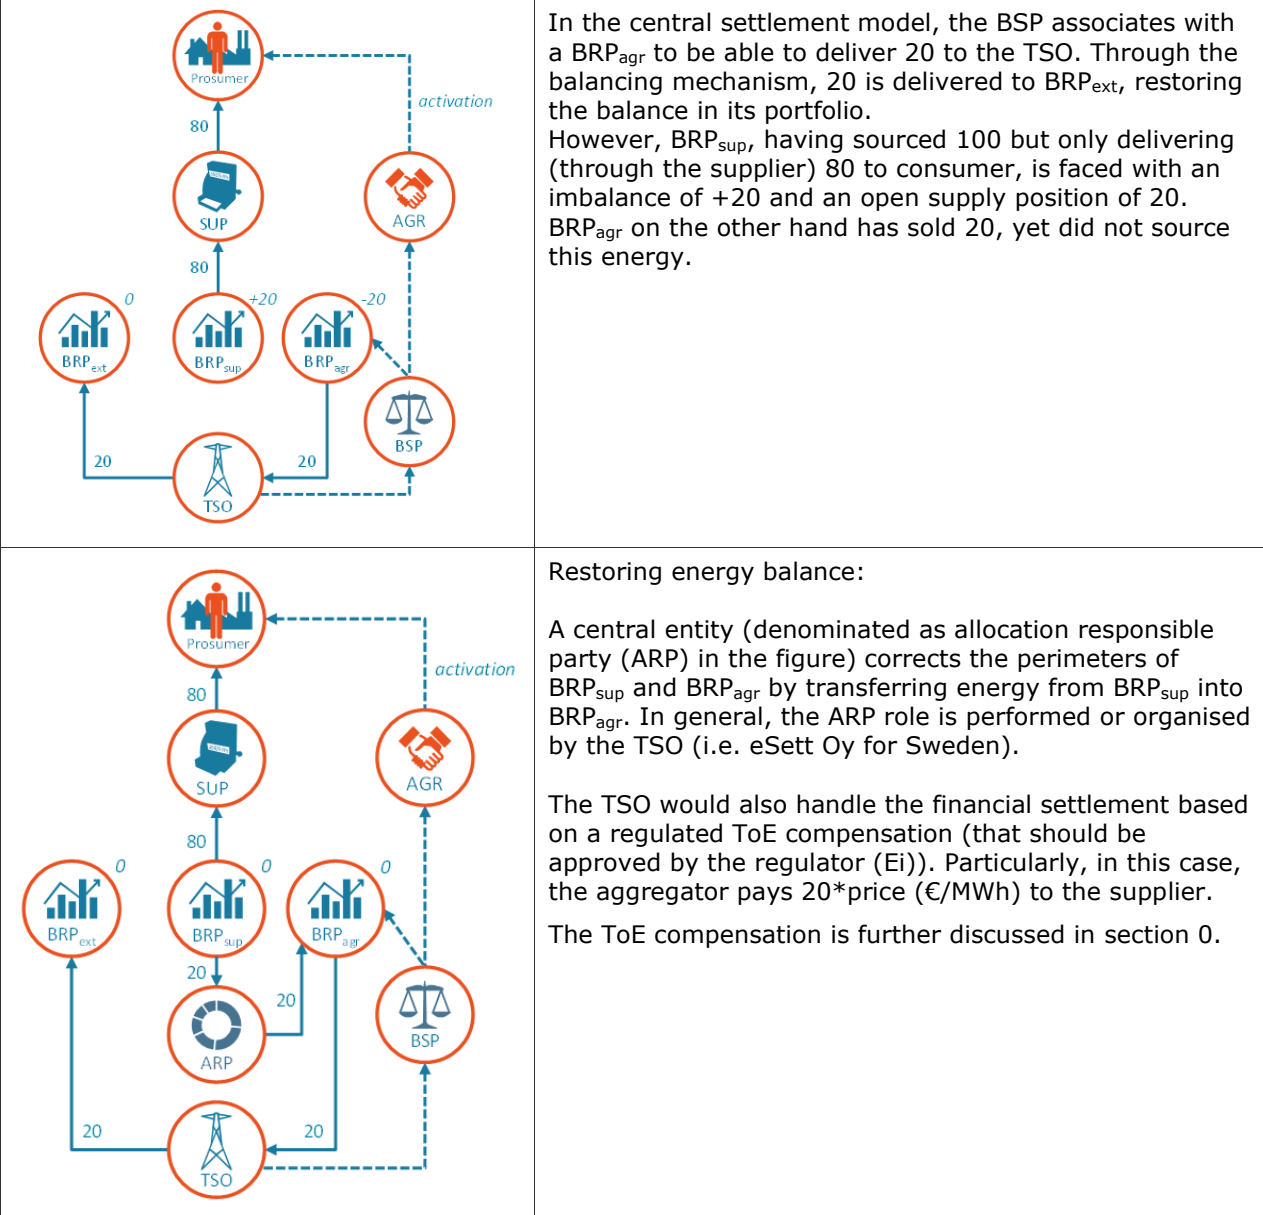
| Prosumer<br>activation<br>80<br>SUP<br>AGR<br>80<br>0 +20 -20<br>$BRP_{ext}$ $BRP_{sup}$ $BRP_{agr}$<br>BSP<br>20 20<br>TSO | In the central settlement model, the BSP associates with a $BRP_{agr}$ to be able to deliver 20 to the TSO. Through the balancing mechanism, 20 is delivered to $BRP_{ext}$, restoring the balance in its portfolio.<br>However, $BRP_{sup}$, having sourced 100 but only delivering (through the supplier) 80 to consumer, is faced with an imbalance of +20 and an open supply position of 20. $BRP_{agr}$ on the other hand has sold 20, yet did not source this energy. |
|---|---|
| Prosumer<br>activation<br>80<br>SUP<br>AGR<br>80<br>0 0 0<br>$BRP_{ext}$ $BRP_{sup}$ $BRP_{agr}$<br>20<br>20<br>ARP<br>BSP<br>20 20<br>TSO | Restoring energy balance:<br><br>A central entity (denominated as allocation responsible party (ARP) in the figure) corrects the perimeters of $BRP_{sup}$ and $BRP_{agr}$ by transferring energy from $BRP_{sup}$ into $BRP_{agr}$. In general, the ARP role is performed or organised by the TSO (i.e. eSett Oy for Sweden).<br><br>The TSO would also handle the financial settlement based on a regulated ToE compensation (that should be approved by the regulator (Ei)). Particularly, in this case, the aggregator pays 20*price (€/MWh) to the supplier.<br><br>The ToE compensation is further discussed in section 0. |